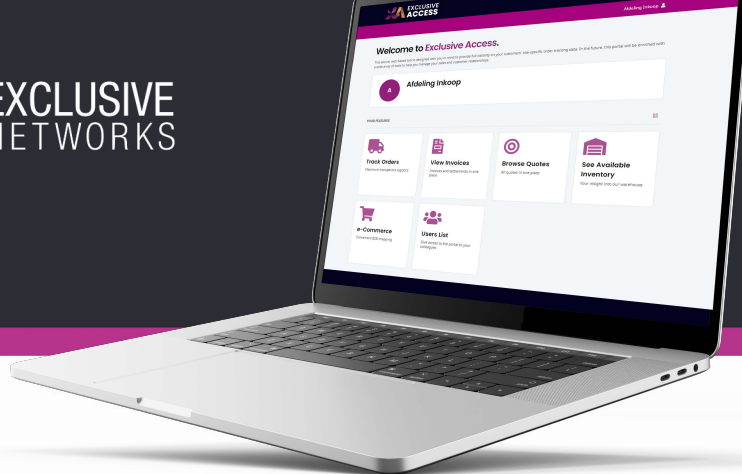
EXCLUSIVE
NETWORKS

EXCLUSIVE ACCESS

Afdeling Inkoop

Welcome to Exclusive Access.

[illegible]

A

Afdeling Inkoop

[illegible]

Track Orders

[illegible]

View Invoices

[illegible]

Browse Quotes

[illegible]

See Available Inventory

Your insight into our warehouses

e-Commerce

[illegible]

Users List

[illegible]